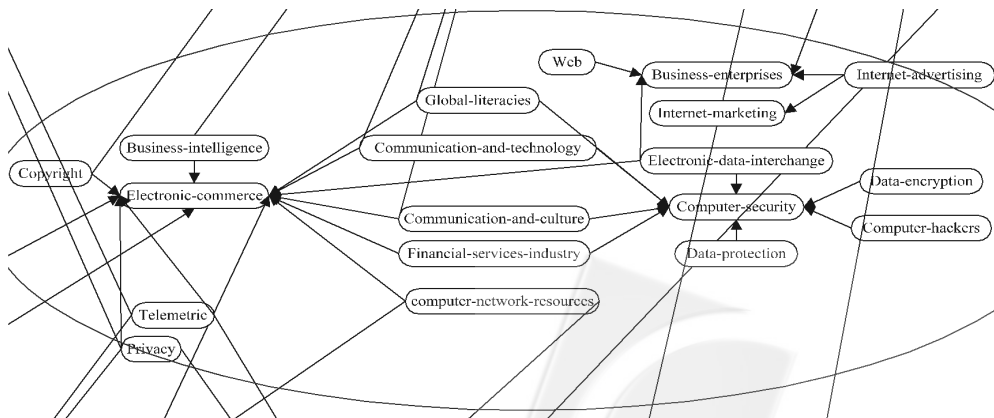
Web
Business-enterprises
Internet-advertising
Global-literacies
Internet-marketing
Business-intelligence
Communication-and-technology
Electronic-data-interchange
Copyright
Electronic-commerce
Data-encryption
Communication-and-culture
Computer-security
Computer-hackers
Financial-services-industry
Data-protection
computer-network-resources
Telemetric
Privacy